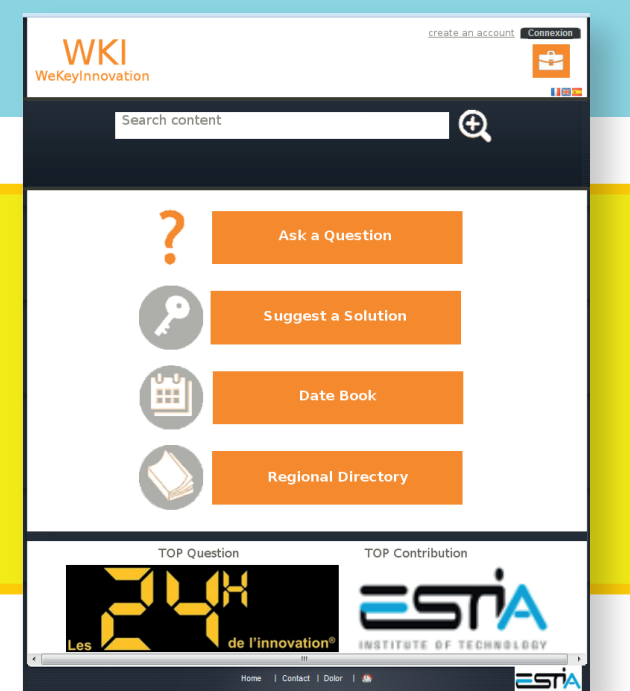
WKI
WeKeyInnovation

create an account Connexion

Search content

?

Ask a Question

Suggest a Solution

Date Book

Regional Directory

TOP Question

TOP Contribution

Les 24H de l'innovation®

ESTIA
INSTITUTE OF TECHNOLOGY

Home | Contact | Dolor |

ESTIA